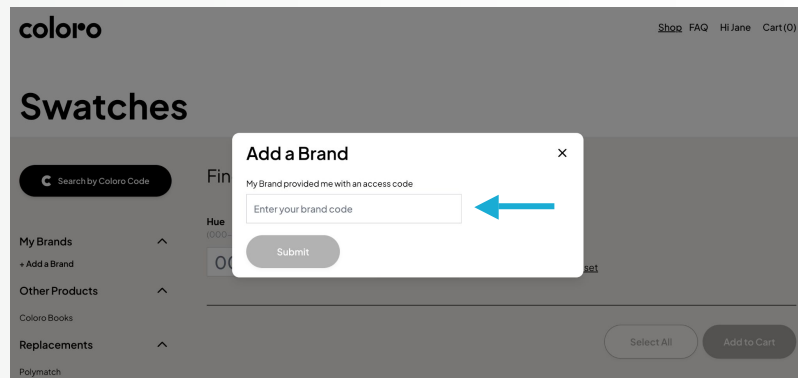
coloro

Shop FAQ Hi Jane Cart(0)

Swatches

Search by Coloro Code

My Brands

+ Add a Brand

Other Products

Coloro Books

Replacements

Polymatch

Fin

Hue

(000-

00

set

Add a Brand

×

My Brand provided me with an access code

Enter your brand code

Submit

Select All

Add to Cart